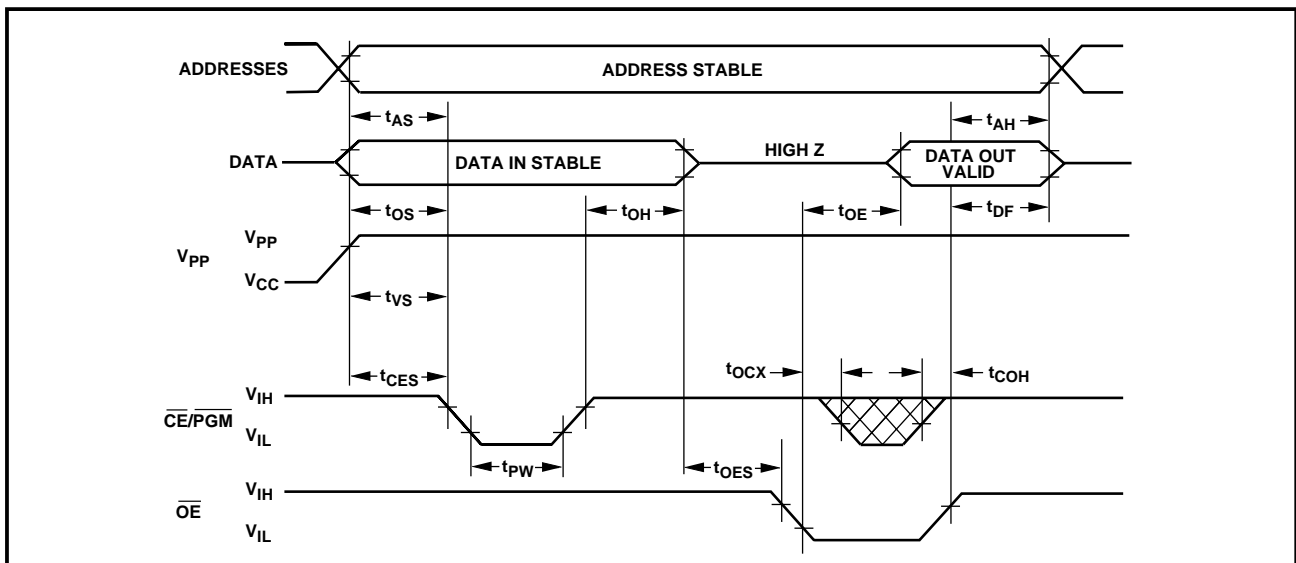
ADDRESSES

ADDRESS STABLE

$t_{AS}$

$t_{AH}$

DATA

DATA IN STABLE

HIGH Z

DATA OUT VALID

$t_{OS}$

$t_{OH}$

$t_{OE}$

$t_{DF}$

$V_{PP}$

$V_{PP}$

$V_{CC}$

$t_{VS}$

$t_{CES}$

$t_{OCX}$

$t_{COH}$

$V_{IH}$

$\overline{CE}/\overline{PGM}$

$V_{IL}$

$t_{PW}$

$t_{OES}$

$V_{IH}$

$\overline{OE}$

$V_{IL}$